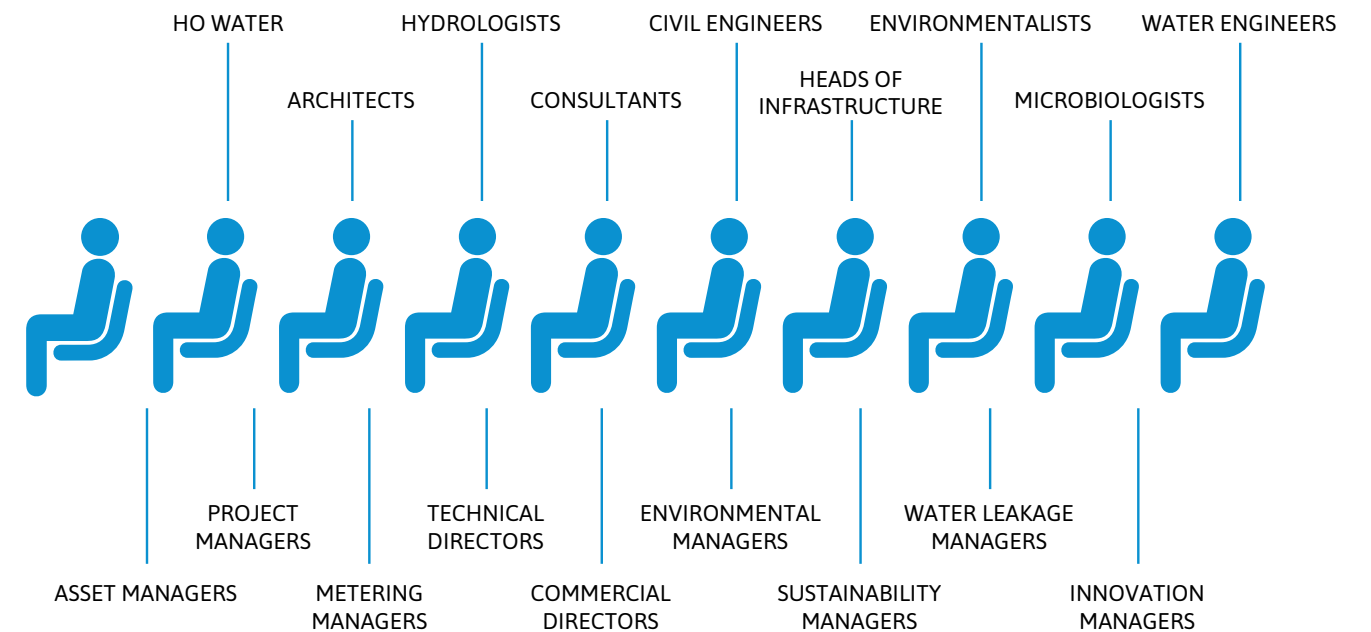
HO WATER

HYDROLOGISTS

CIVIL ENGINEERS

ENVIRONMENTALISTS

WATER ENGINEERS

ARCHITECTS

CONSULTANTS

HEADS OF INFRASTRUCTURE

MICROBIOLOGISTS

PROJECT MANAGERS

TECHNICAL DIRECTORS

ENVIRONMENTAL MANAGERS

WATER LEAKAGE MANAGERS

ASSET MANAGERS

METERING MANAGERS

COMMERCIAL DIRECTORS

SUSTAINABILITY MANAGERS

INNOVATION MANAGERS